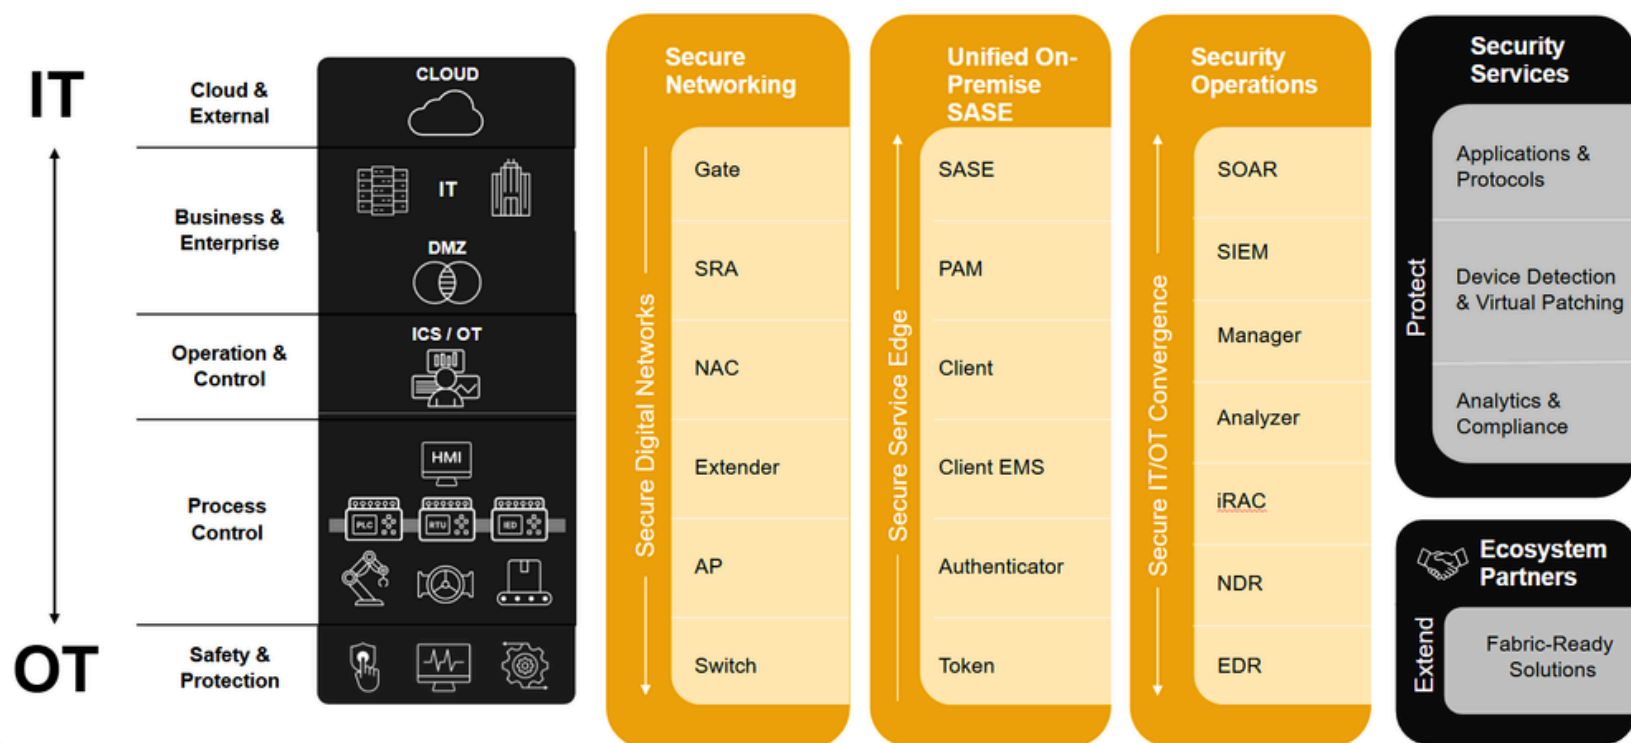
IT

OT

Cloud & External

CLOUD

Business & Enterprise

IT

DMZ

Operation & Control

ICS / OT

Process Control

HMI

PLC

RTU

IED

Safety & Protection

Secure Networking

Secure Digital Networks

Gate

SRA

NAC

Extender

AP

Switch

Unified On-Premise SASE

Secure Service Edge

SASE

PAM

Client

Client EMS

Authenticator

Token

Security Operations

Secure IT/OT Convergence

SOAR

SIEM

Manager

Analyzer

iRAC

NDR

EDR

Security Services

Protect

Applications & Protocols

Device Detection & Virtual Patching

Analytics & Compliance

Ecosystem Partners

Extend

Fabric-Ready Solutions